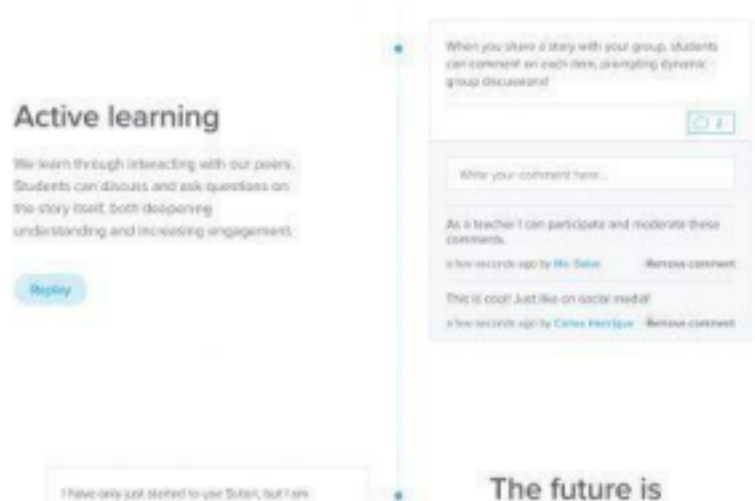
Active learning

We learn through interacting with our peers. Students can discuss and ask questions on the story itself, both deepening understanding and increasing engagement.

Replay

When you share a story with your group, students can comment on each item, prompting dynamic group discussions!

2

Write your comment here...

As a teacher I can participate and moderate these comments.

a few seconds ago by Mr. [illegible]

Remove comment

This is cool! Just like on social media!

a few seconds ago by Carlos Henrique

Remove comment

I have only just started to use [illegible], but I am

The future is